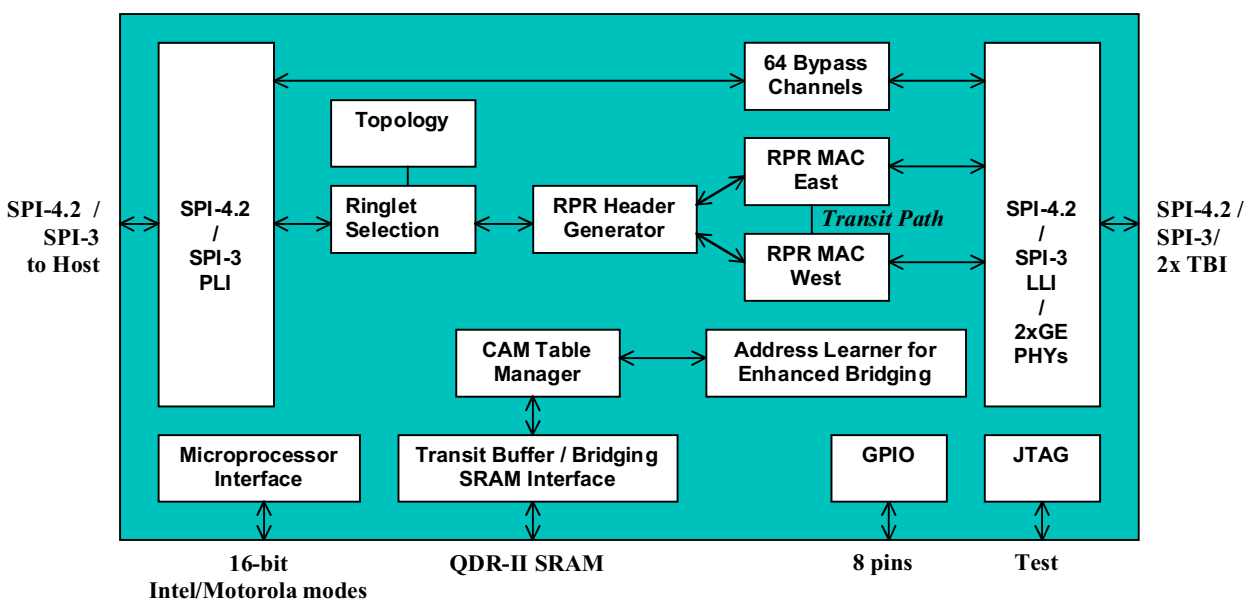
SPI-4.2 / SPI-3 to Host

SPI-4.2 / SPI-3 PLI

64 Bypass Channels

Topology

Ringlet Selection

RPR Header Generator

RPR MAC East

Transit Path

RPR MAC West

SPI-4.2 / SPI-3 LLI / 2xGE PHYs

SPI-4.2 / SPI-3/ 2x TBI

CAM Table Manager

Address Learner for Enhanced Bridging

Microprocessor Interface

Transit Buffer / Bridging SRAM Interface

GPIO

JTAG

16-bit Intel/Motorola modes

QDR-II SRAM

8 pins

Test